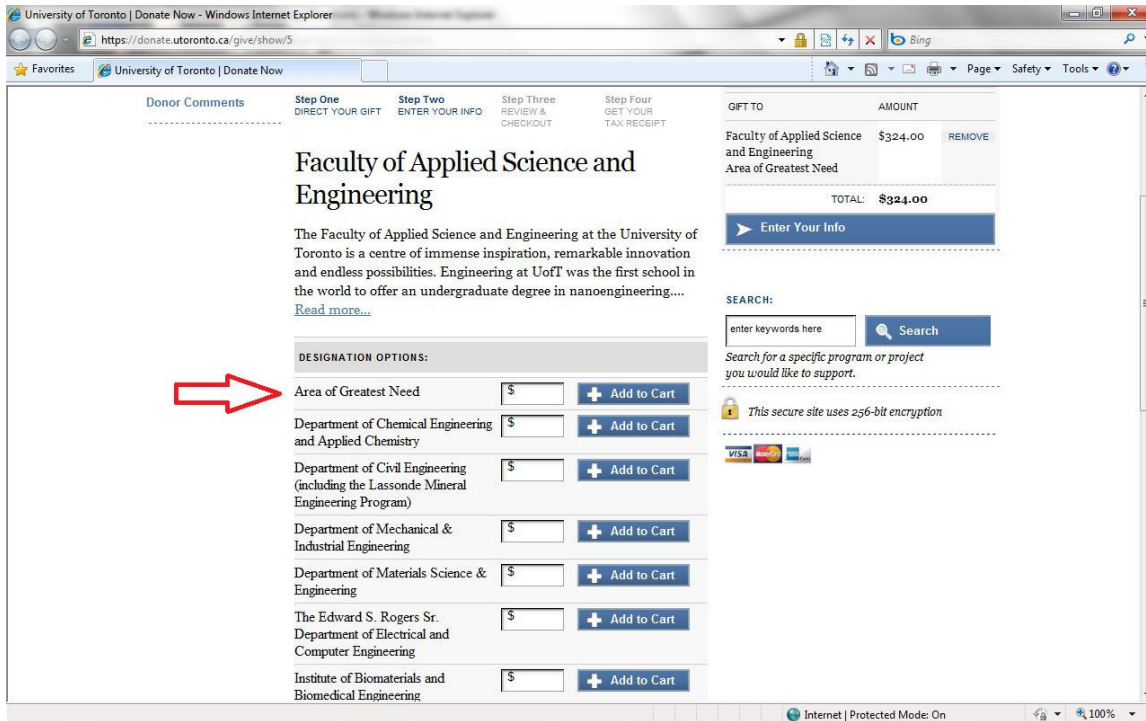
University of Toronto | Donate Now - Windows Internet Explorer

https://donate.utoronto.ca/give/show/5

Bing

Favorites

University of Toronto | Donate Now

Page ▾ Safety ▾ Tools ▾

Donor Comments

Step One
DIRECT YOUR GIFT

Step Two
ENTER YOUR INFO

Step Three
REVIEW & CHECKOUT

Step Four
GET YOUR TAX RECEIPT

Faculty of Applied Science and Engineering

The Faculty of Applied Science and Engineering at the University of Toronto is a centre of immense inspiration, remarkable innovation and endless possibilities. Engineering at UofT was the first school in the world to offer an undergraduate degree in nanoengineering....
Read more...

DESIGNATION OPTIONS:

| | | |
|---|---|---|
| Area of Greatest Need | $ | Add to Cart |
| Department of Chemical Engineering and Applied Chemistry | $ | Add to Cart |
| Department of Civil Engineering (including the Lassonde Mineral Engineering Program) | $ | Add to Cart |
| Department of Mechanical & Industrial Engineering | $ | Add to Cart |
| Department of Materials Science & Engineering | $ | Add to Cart |
| The Edward S. Rogers Sr. Department of Electrical and Computer Engineering | $ | Add to Cart |
| Institute of Biomaterials and Biomedical Engineering | $ | Add to Cart |

| GIFT TO | AMOUNT | |
|---|---|---|
| Faculty of Applied Science and Engineering Area of Greatest Need | $324.00 | REMOVE |
| TOTAL: | $324.00 | |

Enter Your Info

SEARCH:

enter keywords here

Search

Search for a specific program or project you would like to support.

This secure site uses 256-bit encryption

VISA

Internet | Protected Mode: On

100%